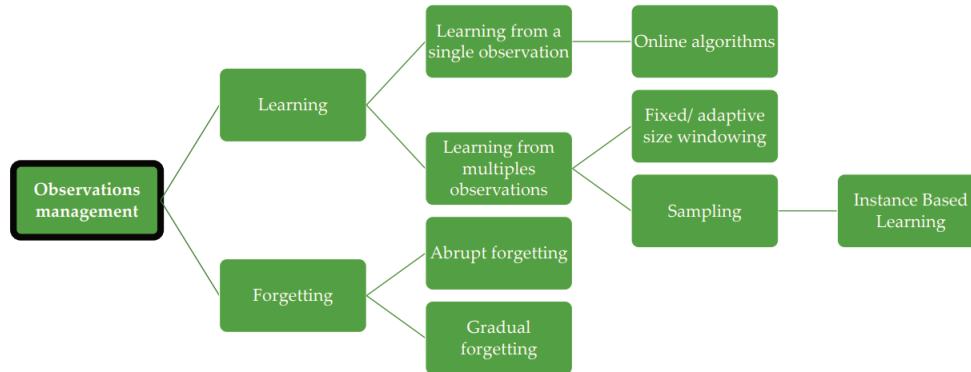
Observations management

Learning

Learning from a single observation

Online algorithms

Learning from multiples observations

Fixed/ adaptive size windowing

Sampling

Instance Based Learning

Forgetting

Abrupt forgetting

Gradual forgetting